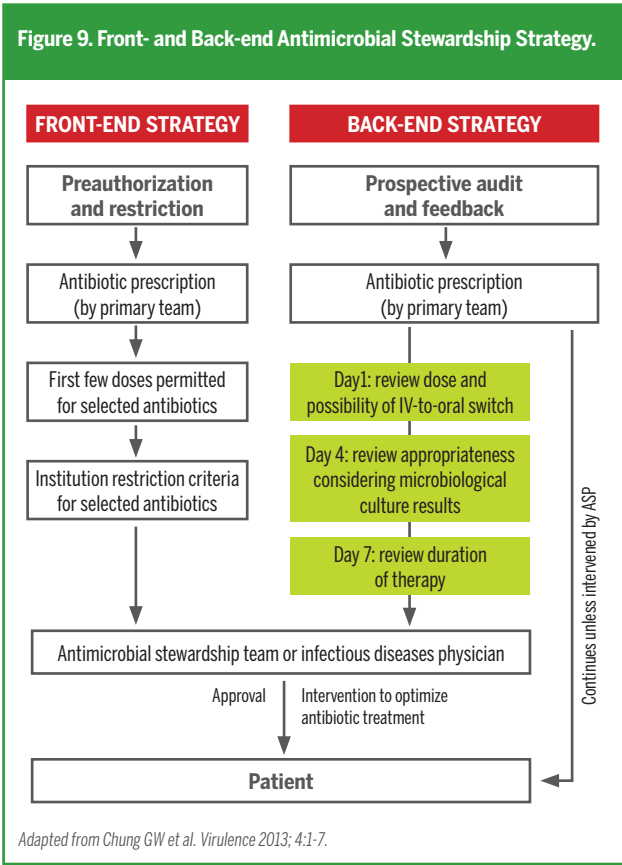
Figure 9. Front- and Back-end Antimicrobial Stewardship Strategy.

FRONT-END STRATEGY

Preauthorization and restriction

Antibiotic prescription (by primary team)

First few doses permitted for selected antibiotics

Institution restriction criteria for selected antibiotics

BACK-END STRATEGY

Prospective audit and feedback

Antibiotic prescription (by primary team)

Day1: review dose and possibility of IV-to-oral switch

Day 4: review appropriateness considering microbiological culture results

Day 7: review duration of therapy

Continues unless intervened by ASP

Antimicrobial stewardship team or infectious diseases physician

Approval

Intervention to optimize antibiotic treatment

Patient

Adapted from Chung GW et al. Virulence 2013; 4:1-7.